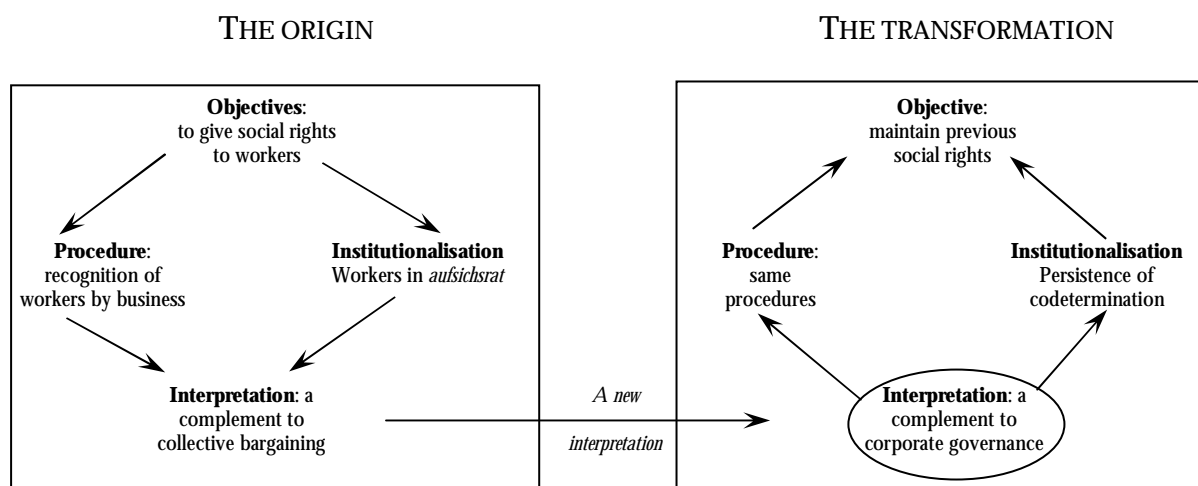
THE ORIGIN

THE TRANSFORMATION

**Objectives**: to give social rights to workers

**Procedure**: recognition of workers by business

**Institutionalisation** Workers in *aufsichsrat*

**Interpretation**: a complement to collective bargaining

*A new interpretation*

**Objective**: maintain previous social rights

**Procedure**: same procedures

**Institutionalisation** Persistence of codetermination

**Interpretation**: a complement to corporate governance